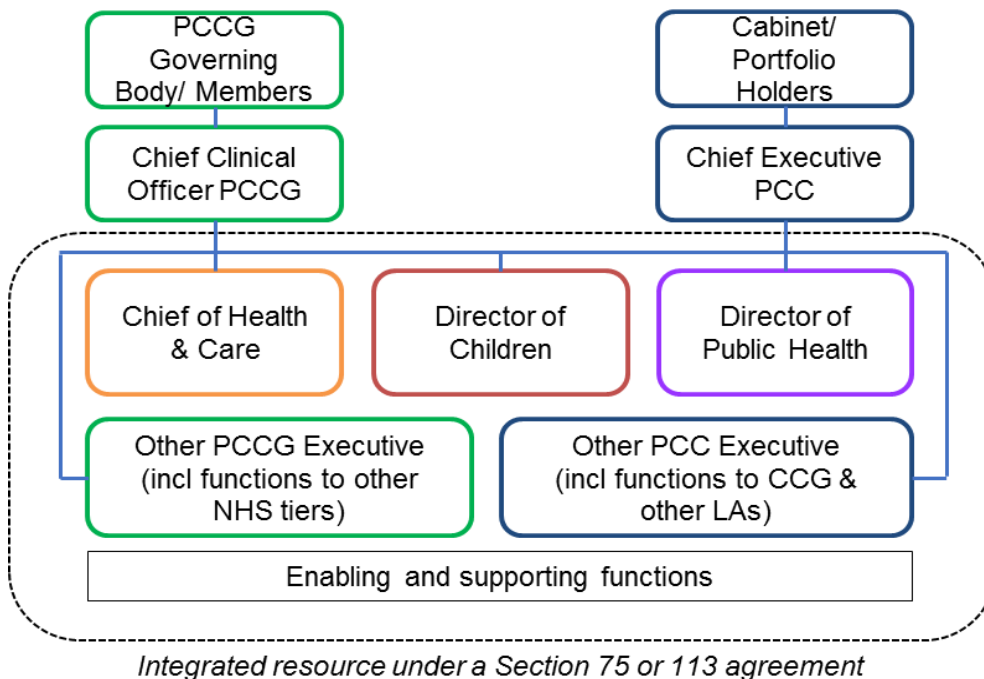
PCCG Governing Body/ Members

Cabinet/ Portfolio Holders

Chief Clinical Officer PCCG

Chief Executive PCC

Chief of Health & Care

Director of Children

Director of Public Health

Other PCCG Executive (incl functions to other NHS tiers)

Other PCC Executive (incl functions to CCG & other LAs)

Enabling and supporting functions

Integrated resource under a Section 75 or 113 agreement